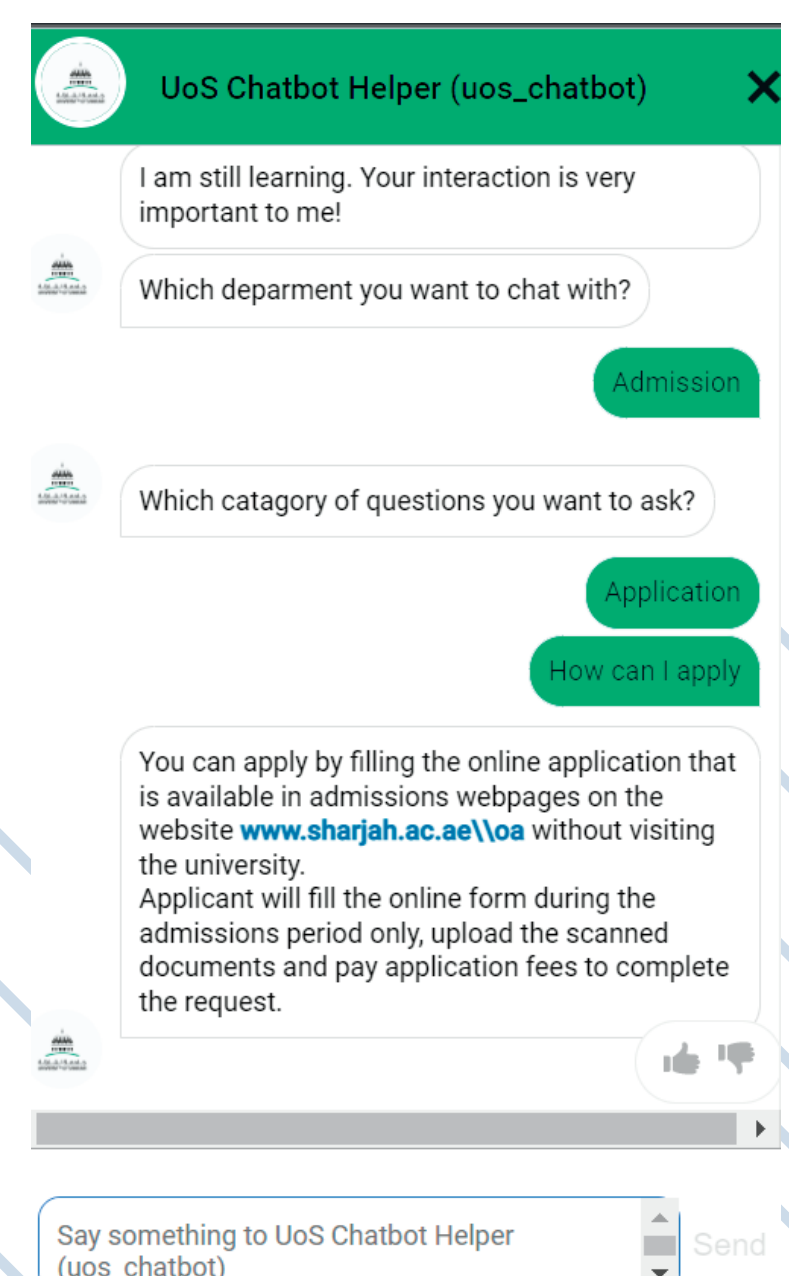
UoS Chatbot Helper (uos_chatbot)

I am still learning. Your interaction is very important to me!

Which deparment you want to chat with?

Admission

Which catagory of questions you want to ask?

Application

How can I apply

You can apply by filling the online application that is available in admissions webpages on the website www.sharjah.ac.ae\\oa without visiting the university.
Applicant will fill the online form during the admissions period only, upload the scanned documents and pay application fees to complete the request.

Say something to UoS Chatbot Helper (uos_chatbot)

Send